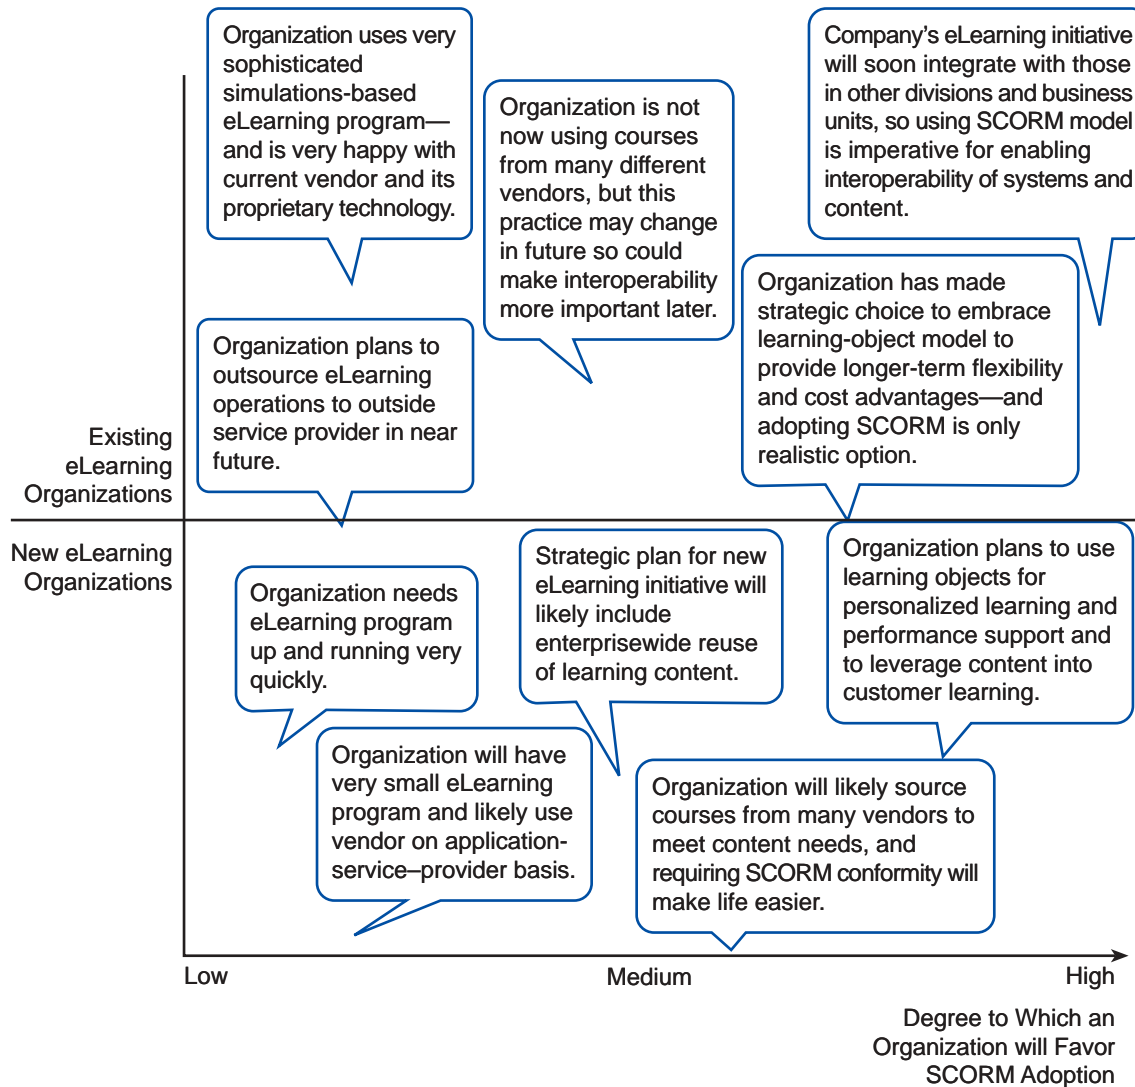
Organization uses very sophisticated simulations-based eLearning program—and is very happy with current vendor and its proprietary technology.

Organization is not now using courses from many different vendors, but this practice may change in future so could make interoperability more important later.

Company's eLearning initiative will soon integrate with those in other divisions and business units, so using SCORM model is imperative for enabling interoperability of systems and content.

Organization has made strategic choice to embrace learning-object model to provide longer-term flexibility and cost advantages—and adopting SCORM is only realistic option.

Organization plans to outsource eLearning operations to outside service provider in near future.

Existing eLearning Organizations

New eLearning Organizations

Organization needs eLearning program up and running very quickly.

Strategic plan for new eLearning initiative will likely include enterprisewide reuse of learning content.

Organization plans to use learning objects for personalized learning and performance support and to leverage content into customer learning.

Organization will have very small eLearning program and likely use vendor on application-service–provider basis.

Organization will likely source courses from many vendors to meet content needs, and requiring SCORM conformity will make life easier.

Low

Medium

High

Degree to Which an Organization will Favor SCORM Adoption